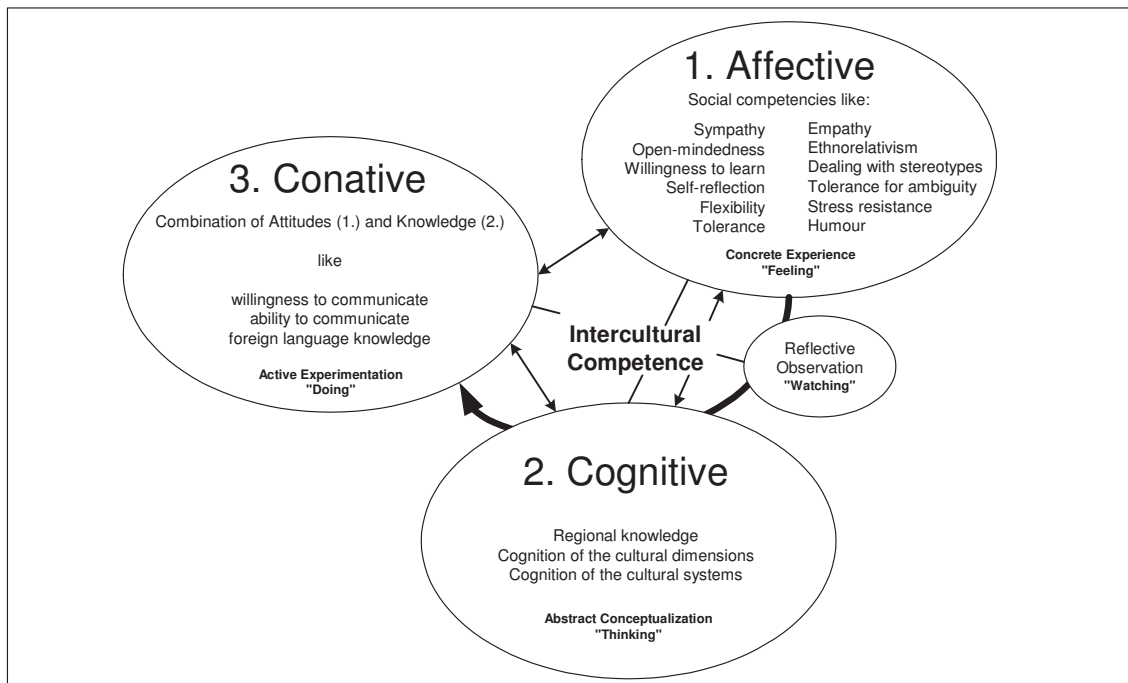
1. Affective

Social competencies like:

| | |
|---|---|
| Sympathy | Empathy |
| Open-mindedness | Ethnorelativism |
| Willingness to learn | Dealing with stereotypes |
| Self-reflection | Tolerance for ambiguity |
| Flexibility | Stress resistance |
| Tolerance | Humour |

Concrete Experience "Feeling"

3. Conative

Combination of Attitudes (1.) and Knowledge (2.)

like

willingness to communicate
ability to communicate
foreign language knowledge

Active Experimentation "Doing"

Intercultural Competence

Reflective Observation "Watching"

2. Cognitive

Regional knowledge
Cognition of the cultural dimensions
Cognition of the cultural systems

Abstract Conceptualization "Thinking"